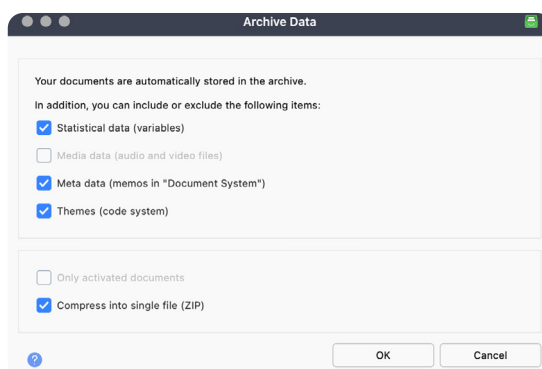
Archive Data

Your documents are automatically stored in the archive.

In addition, you can include or exclude the following items:

Statistical data (variables)

Media data (audio and video files)

Meta data (memos in "Document System")

Themes (code system)

Only activated documents

Compress into single file (ZIP)

?

OK

Cancel